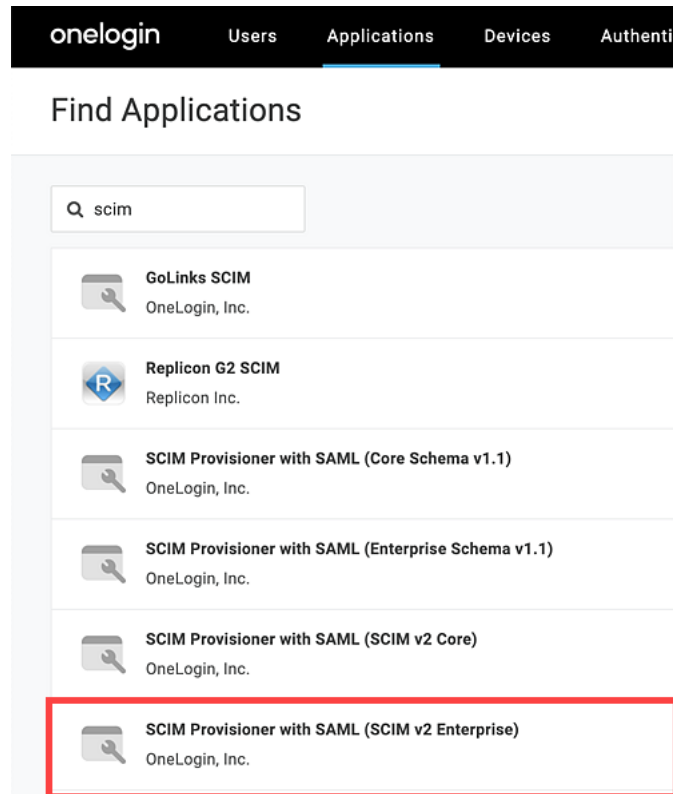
onelogin Users Applications Devices Authenti

Find Applications

scim

GoLinks SCIM
OneLogin, Inc.

R

Replicon G2 SCIM
Replicon Inc.

SCIM Provisioner with SAML (Core Schema v1.1)
OneLogin, Inc.

SCIM Provisioner with SAML (Enterprise Schema v1.1)
OneLogin, Inc.

SCIM Provisioner with SAML (SCIM v2 Core)
OneLogin, Inc.

SCIM Provisioner with SAML (SCIM v2 Enterprise)
OneLogin, Inc.